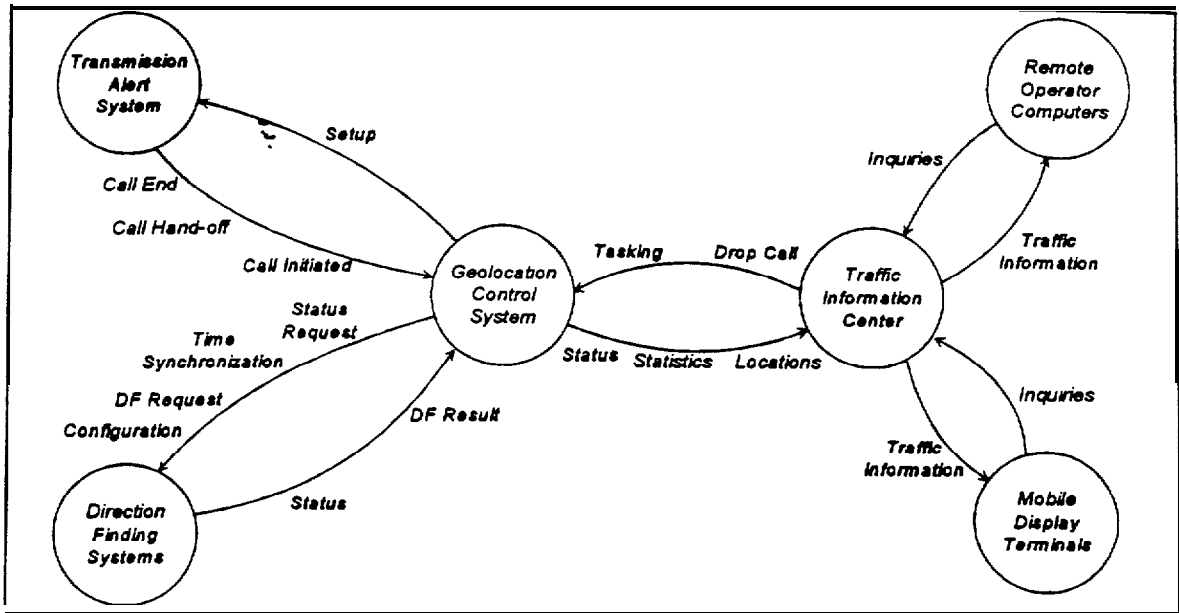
Transmission Alert System

Setup

Call End

Call Hand-off

Call Initiated

Status Request

Time Synchronization

DF Request

Configuration

DF Result

Status

Direction Finding Systems

Geolocation Control System

Tasking

Drop Call

Status

Statistics

Locations

Traffic Information Center

Remote Operator Computers

Inquiries

Traffic Information

Inquiries

Traffic Information

Mobile Display Terminals